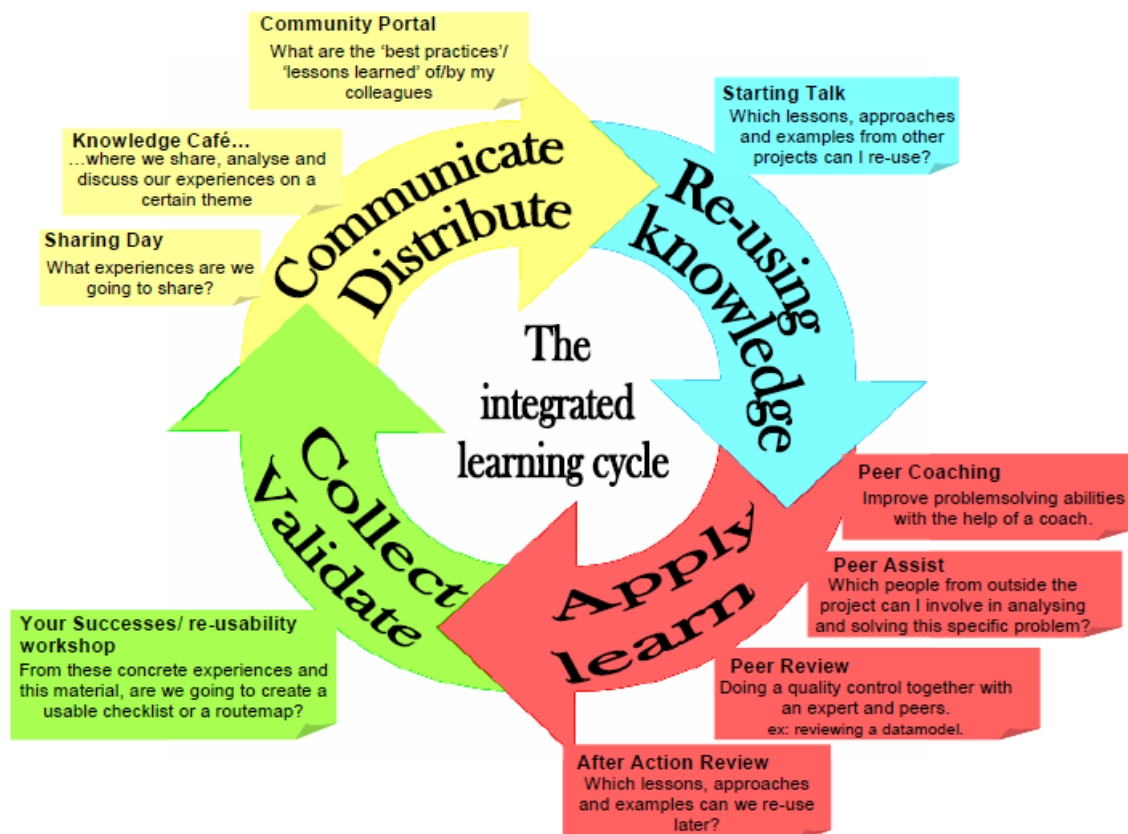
Community Portal
What are the 'best practices'/ 'lessons learned' of/by my colleagues

Knowledge Café…
…where we share, analyse and discuss our experiences on a certain theme

Sharing Day
What experiences are we going to share?

Starting Talk
Which lessons, approaches and examples from other projects can I re-use?

Communicate Distribute

Re-using knowledge

The integrated learning cycle

Collect Validate

Apply learn

Peer Coaching
Improve problemsolving abilities with the help of a coach.

Peer Assist
Which people from outside the project can I involve in analysing and solving this specific problem?

Peer Review
Doing a quality control together with an expert and peers.
ex: reviewing a datamodel.

After Action Review
Which lessons, approaches and examples can we re-use later?

Your Successes/ re-usability workshop
From these concrete experiences and this material, are we going to create a usable checklist or a routemap?